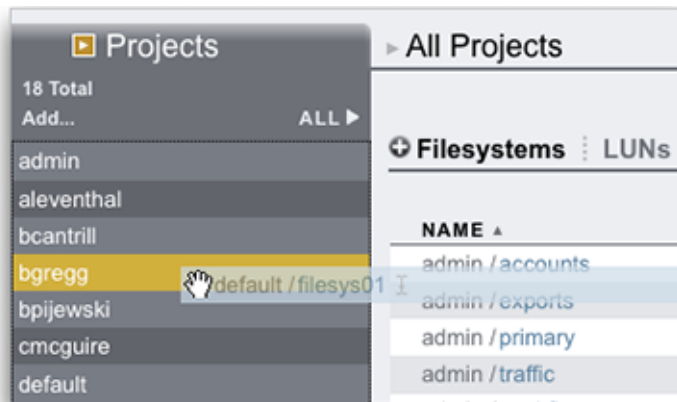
Projects
18 Total
Add...
ALL ▶
admin
aleventhal
bcantrill
bgregg
bpijewski
cmcguire
default

▸ All Projects

Filesystems | LUNs

NAME ▲
admin / accounts
default / filesys01
admin / exports
admin / primary
admin / traffic